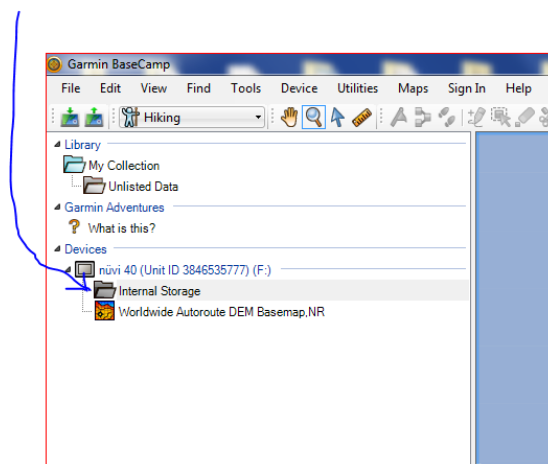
Garmin BaseCamp

File Edit View Find Tools Device Utilities Maps Sign In Help

Hiking

Library
My Collection
Unlisted Data
Garmin Adventures
What is this?
Devices
nüvi 40 (Unit ID 3846535777) (F:)
Internal Storage
Worldwide Autoroute DEM Basemap,NR